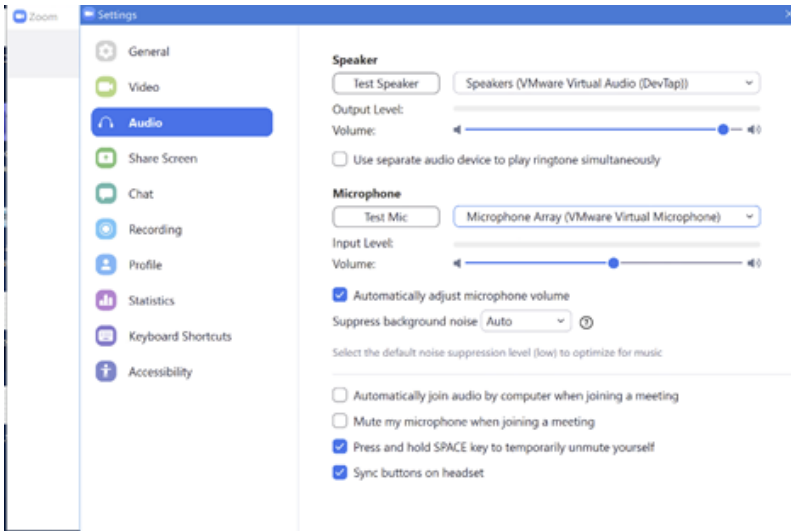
Zoom

Settings

General
Video
Audio
Share Screen
Chat
Recording
Profile
Statistics
Keyboard Shortcuts
Accessibility

Speaker
Test Speaker
Speakers (VMware Virtual Audio (DevTap))
Output Level:
Volume:
Use separate audio device to play ringtone simultaneously

Microphone
Test Mic
Microphone Array (VMware Virtual Microphone)
Input Level:
Volume:
Automatically adjust microphone volume
Suppress background noise Auto
Select the default noise suppression level (low) to optimize for music

Automatically join audio by computer when joining a meeting
Mute my microphone when joining a meeting
Press and hold SPACE key to temporarily unmute yourself
Sync buttons on headset